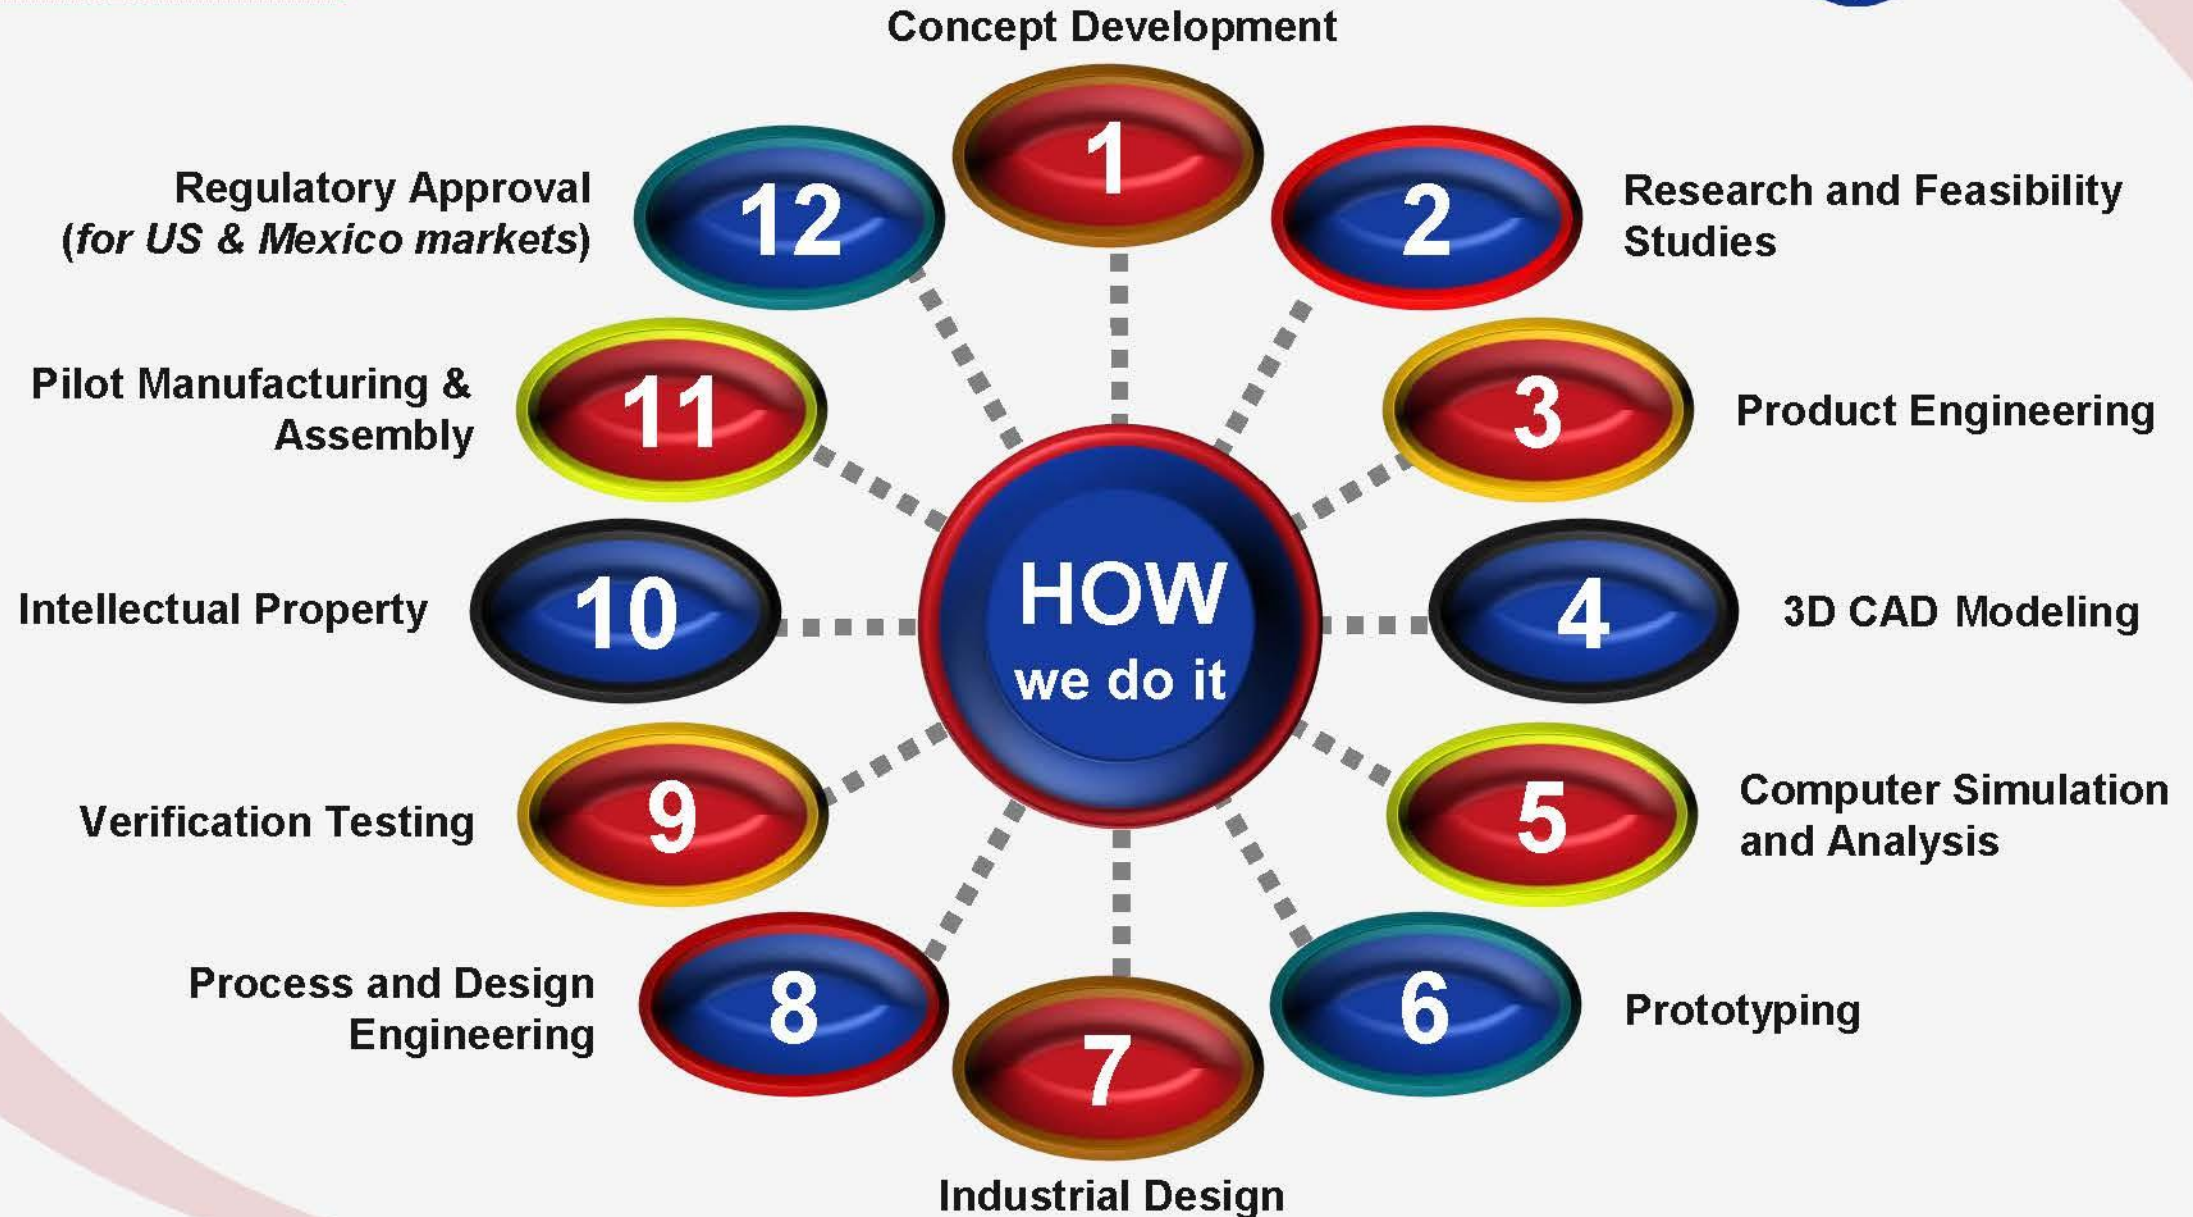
HOW
we do it

1
Concept Development

2
Research and Feasibility Studies

3
Product Engineering

4
3D CAD Modeling

5
Computer Simulation and Analysis

6
Prototyping

7
Industrial Design

8
Process and Design Engineering

9
Verification Testing

10
Intellectual Property

11
Pilot Manufacturing & Assembly

12
Regulatory Approval (*for US & Mexico markets*)